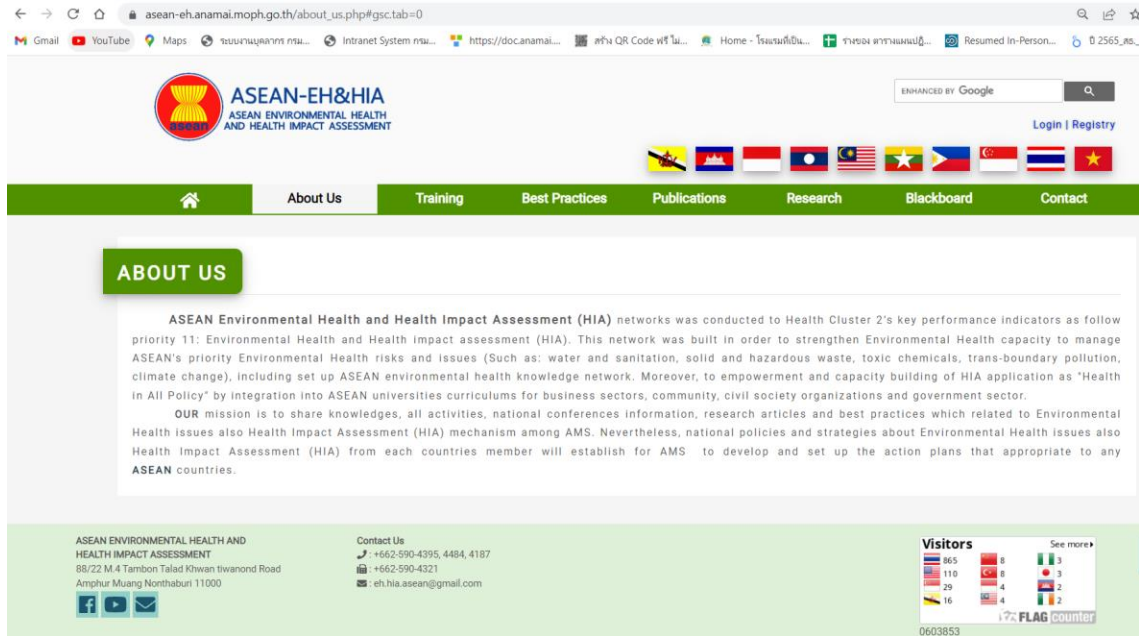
asean-eh.anamai.moph.go.th/about_us.php#gsc.tab=0

Gmail YouTube Maps ระบบงานบุคลากร กรม... Intranet System กรม... https://doc.anamai... สร้าง QR Code ฟรี ไม่... Home - โรงแรมที่เป็น... รางของ ตารางแผนปฏิ... Resumed In-Person... ปี 2565_สธ._

ASEAN-EH&HIA
ASEAN ENVIRONMENTAL HEALTH AND HEALTH IMPACT ASSESSMENT

ENHANCED BY Google

Login | Registry

About Us | Training | Best Practices | Publications | Research | Blackboard | Contact

ABOUT US

ASEAN Environmental Health and Health Impact Assessment (HIA) networks was conducted to Health Cluster 2's key performance indicators as follow priority 11: Environmental Health and Health impact assessment (HIA). This network was built in order to strengthen Environmental Health capacity to manage ASEAN's priority Environmental Health risks and issues (Such as: water and sanitation, solid and hazardous waste, toxic chemicals, trans-boundary pollution, climate change), including set up ASEAN environmental health knowledge network. Moreover, to empowerment and capacity building of HIA application as "Health in All Policy" by integration into ASEAN universities curriculums for business sectors, community, civil society organizations and government sector.

OUR mission is to share knowledges, all activities, national conferences information, research articles and best practices which related to Environmental Health issues also Health Impact Assessment (HIA) mechanism among AMS. Nevertheless, national policies and strategies about Environmental Health issues also Health Impact Assessment (HIA) from each countries member will establish for AMS to develop and set up the action plans that appropriate to any ASEAN countries.

ASEAN ENVIRONMENTAL HEALTH AND HEALTH IMPACT ASSESSMENT
88/22 M.4 Tambon Talad Khwan tiwanond Road
Amphur Muang Nonthaburi 11000

Contact Us
: +662-590-4395, 4484, 4187
: +662-590-4321
: eh.hia.asean@gmail.com

Visitors See more
865 8 3
110 8 3
29 4 2
16 4 2
FLAG counter
0603853